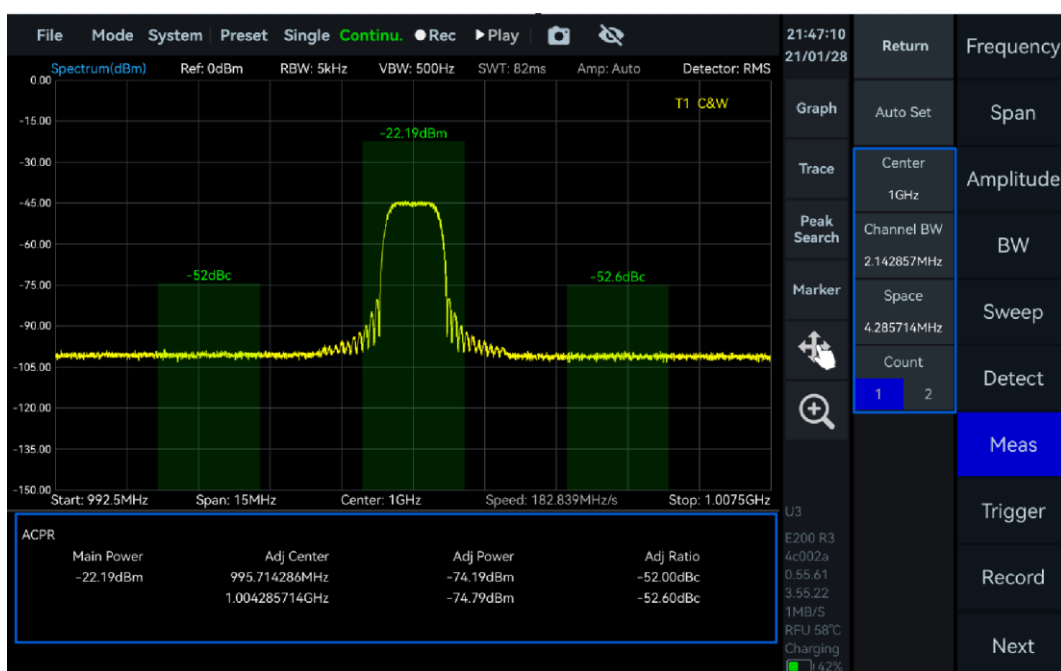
File Mode System Preset Single Continu. ● Rec ▶ Play

Spectrum(dBm) Ref: 0dBm RBW: 5kHz VBW: 500Hz SWT: 82ms Amp: Auto Detector: RMS

T1 C&W

0.00
-15.00
-30.00
-45.00
-60.00
-75.00
-90.00
-105.00
-120.00
-135.00
-150.00

-22.19dBm
-52dBc
-52.6dBc

Start: 992.5MHz Span: 15MHz Center: 1GHz Speed: 182.839MHz/s Stop: 1.0075GHz

ACPR

| Main Power | Adj Center | Adj Power | Adj Ratio |
|---|---|---|---|
| -22.19dBm | 995.714286MHz | -74.19dBm | -52.00dBc |
| | 1.004285714GHz | -74.79dBm | -52.60dBc |

21:47:10
21/01/28

Graph
Trace
Peak Search
Marker

U3
E200 R3
4c002a
0.55.61
3.55.22
1MB/S
RFU 58°C
Charging
42%

Return
Auto Set
Center
1GHz
Channel BW
2.142857MHz
Space
4.285714MHz
Count
1 2

Frequency
Span
Amplitude
BW
Sweep
Detect
Meas
Trigger
Record
Next